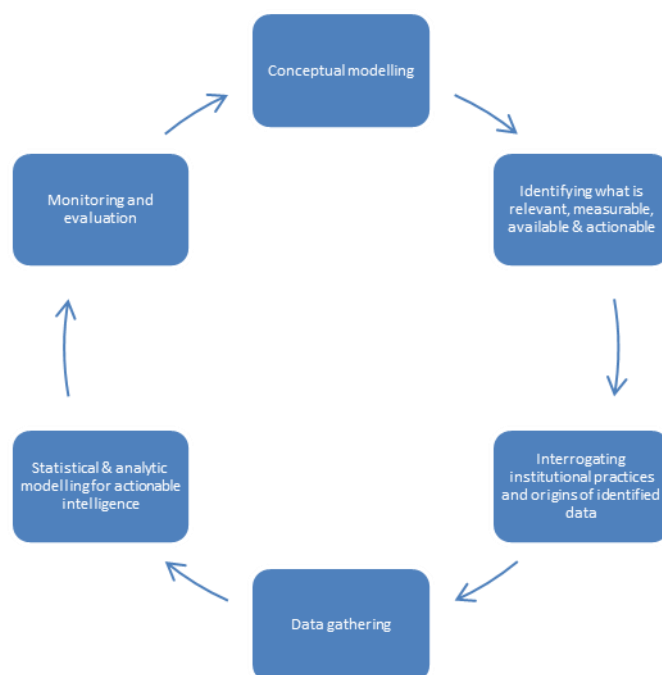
Conceptual modelling

Identifying what is relevant, measurable, available & actionable

Interrogating institutional practices and origins of identified data

Data gathering

Statistical & analytic modelling for actionable intelligence

Monitoring and evaluation